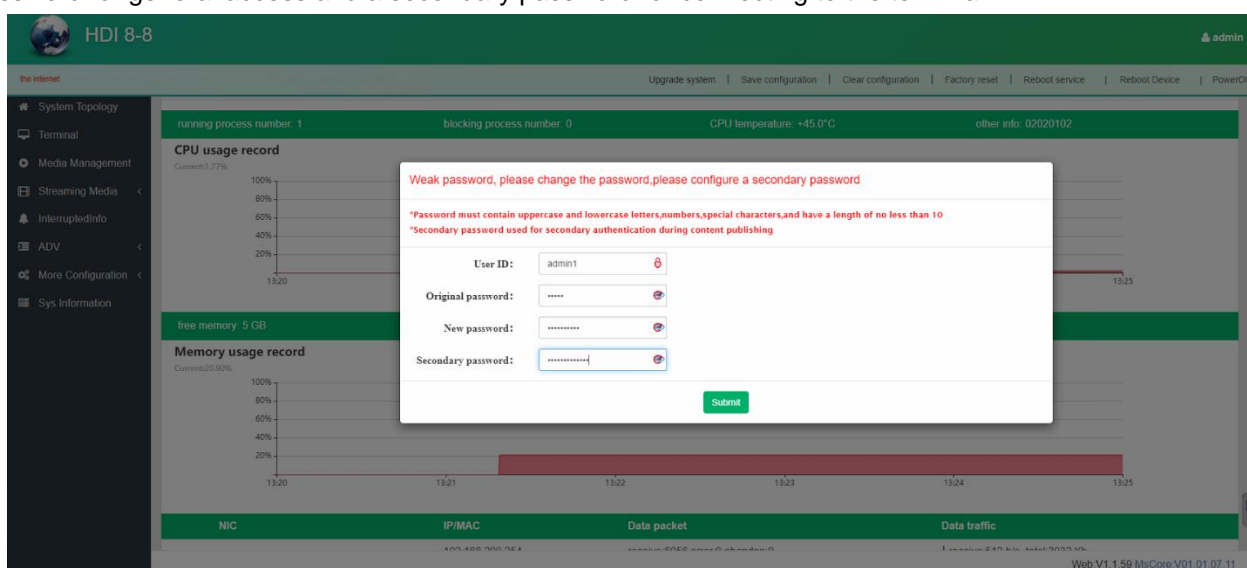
HDI 8-8

admin

the internet

Upgrade system | Save configuration | Clear configuration | Factory reset | Reboot service | Reboot Device | PowerO

System Topology
Terminal
Media Management
Streaming Media
InterruptedInfo
ADV
More Configuration
Sys Information

running process number: 1 blocking process number: 0 CPU temperature: +45.0°C other info: 02020102

CPU usage record
Current:1.77%

100%
80%
60%
40%
20%
13:20 13:25

free memory: 5 GB

Memory usage record
Current:20.90%

100%
80%
60%
40%
20%
13:20 13:21 13:22 13:23 13:24 13:25

| NIC | IP/MAC | Data packet | Data traffic |
|---|---|---|---|

Weak password, please change the password,please configure a secondary password

*Password must contain uppercase and lowercase letters,numbers,special characters,and have a length of no less than 10
*Secondary password used for secondary authentication during content publishing

User ID: admin1

Original password: •••••

New password: ••••••••••

Secondary password: •••••••••••••

Submit

Web:V1.1.59 MsCore:V01.01.07.11